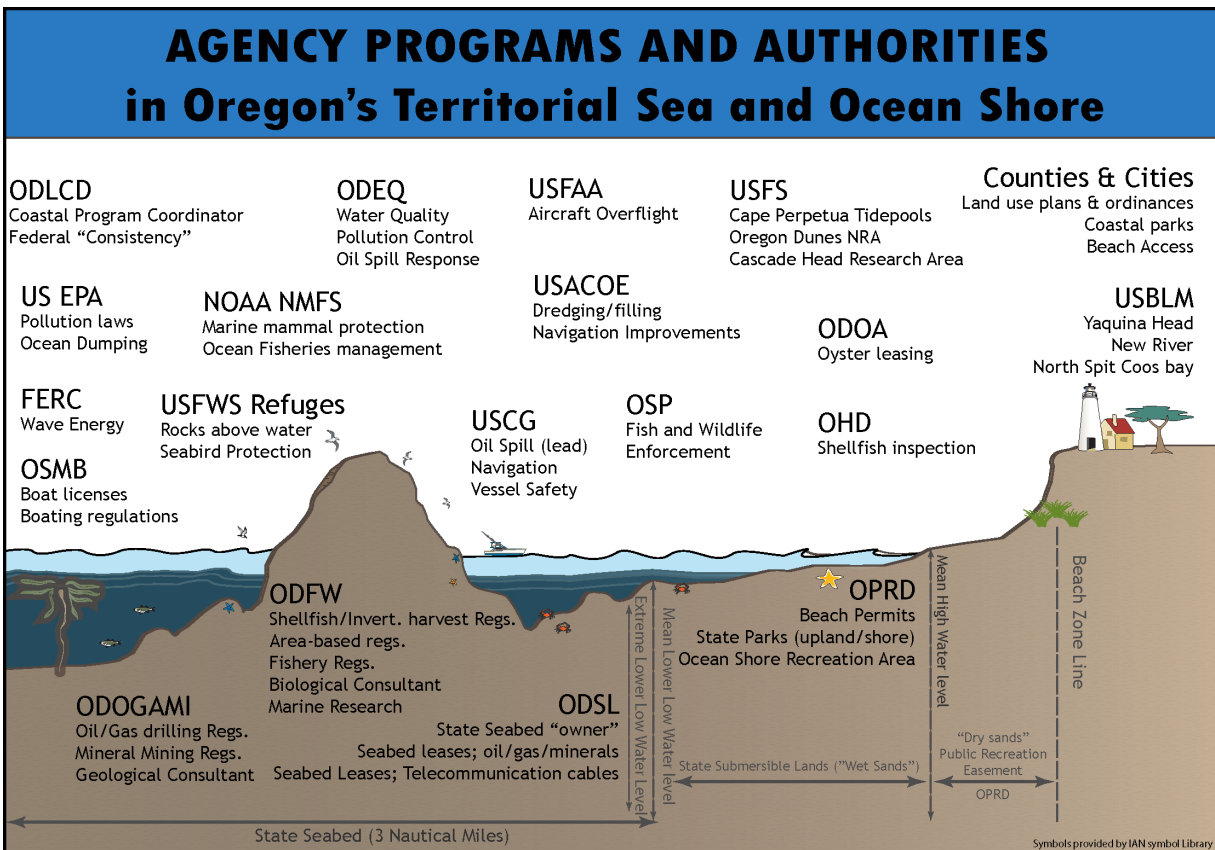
AGENCY PROGRAMS AND AUTHORITIES
in Oregon's Territorial Sea and Ocean Shore

ODLCD
Coastal Program Coordinator
Federal "Consistency"

ODEQ
Water Quality
Pollution Control
Oil Spill Response

USFAA
Aircraft Overflight

USFS
Cape Perpetua Tidepools
Oregon Dunes NRA
Cascade Head Research Area

Counties & Cities
Land use plans & ordinances
Coastal parks
Beach Access

US EPA
Pollution laws
Ocean Dumping

NOAA NMFS
Marine mammal protection
Ocean Fisheries management

USACOE
Dredging/filling
Navigation Improvements

ODOA
Oyster leasing

USBLM
Yaquina Head
New River
North Spit Coos bay

FERC
Wave Energy

USFWS Refuges
Rocks above water
Seabird Protection

USCG
Oil Spill (lead)
Navigation
Vessel Safety

OSP
Fish and Wildlife
Enforcement

OHD
Shellfish inspection

OSMB
Boat licenses
Boating regulations

ODFW
Shellfish/Invert. harvest Regs.
Area-based regs.
Fishery Regs.
Biological Consultant
Marine Research

OPRD
Beach Permits
State Parks (upland/shore)
Ocean Shore Recreation Area

ODOGAMI
Oil/Gas drilling Regs.
Mineral Mining Regs.
Geological Consultant

ODSL
State Seabed "owner"
Seabed leases; oil/gas/minerals
Seabed Leases; Telecommunication cables

Extreme Lower Low Water Level

Mean Lower Low Water level

Mean High Water level

Beach Zone Line

State Submersible Lands ("Wet Sands")

"Dry sands"
Public Recreation
Easement

OPRD

State Seabed (3 Nautical Miles)

Symbols provided by IAN symbol Library